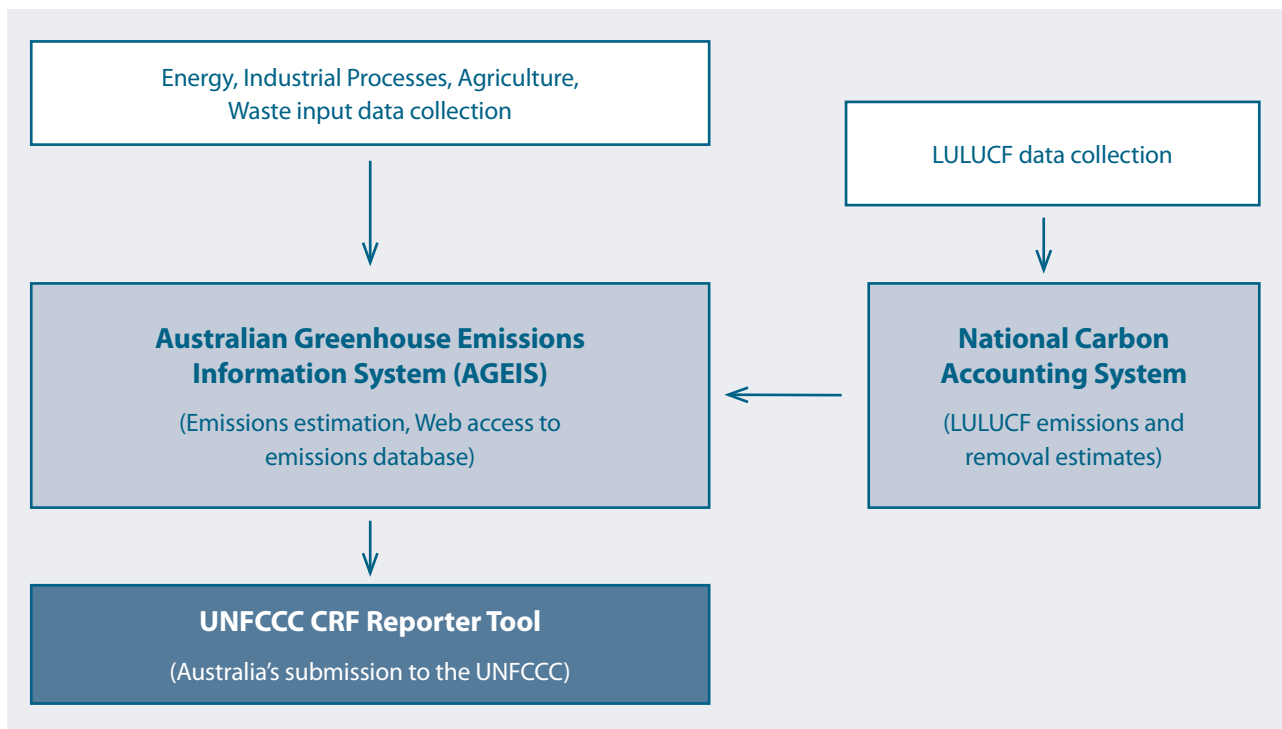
Energy, Industrial Processes, Agriculture, Waste input data collection

LULUCF data collection

Australian Greenhouse Emissions Information System (AGEIS)

(Emissions estimation, Web access to emissions database)

National Carbon Accounting System

(LULUCF emissions and removal estimates)

UNFCCC CRF Reporter Tool

(Australia's submission to the UNFCCC)